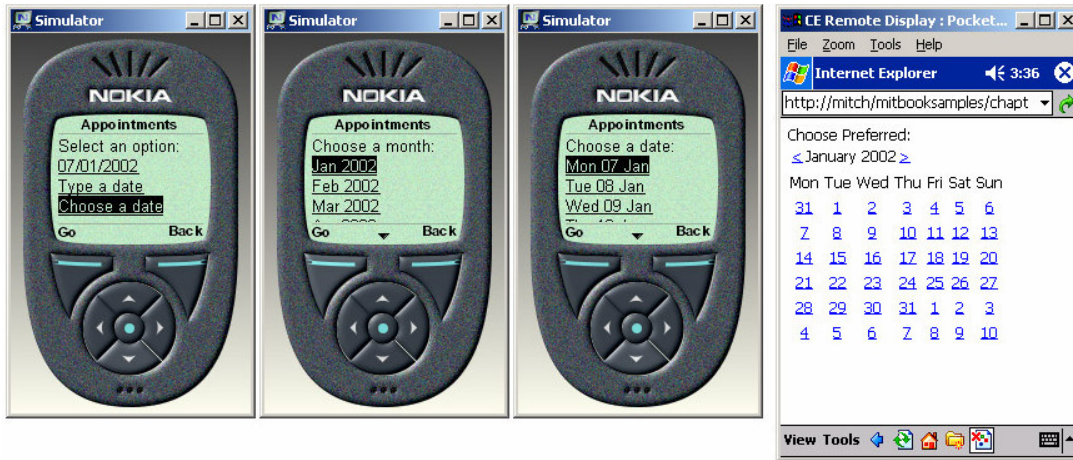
Simulator

NOKIA

Appointments
Select an option:
07/01/2002
Type a date
Choose a date
Go Back

Simulator

NOKIA

Appointments
Choose a month:
Jan 2002
Feb 2002
Mar 2002
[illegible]
Go Back

Simulator

NOKIA

Appointments
Choose a date:
Mon 07 Jan
Tue 08 Jan
Wed 09 Jan
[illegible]
Go Back

CE Remote Display : Pocket...
File Zoom Tools Help
Internet Explorer 3:36
http://mitch/mitbooksamples/chapt

Choose Preferred:
< January 2002 >

| Mon | Tue | Wed | Thu | Fri | Sat | Sun |
|---|---|---|---|---|---|---|
| 31 | 1 | 2 | 3 | 4 | 5 | 6 |
| 7 | 8 | 9 | 10 | 11 | 12 | 13 |
| 14 | 15 | 16 | 17 | 18 | 19 | 20 |
| 21 | 22 | 23 | 24 | 25 | 26 | 27 |
| 28 | 29 | 30 | 31 | 1 | 2 | 3 |
| 4 | 5 | 6 | 7 | 8 | 9 | 10 |

View Tools